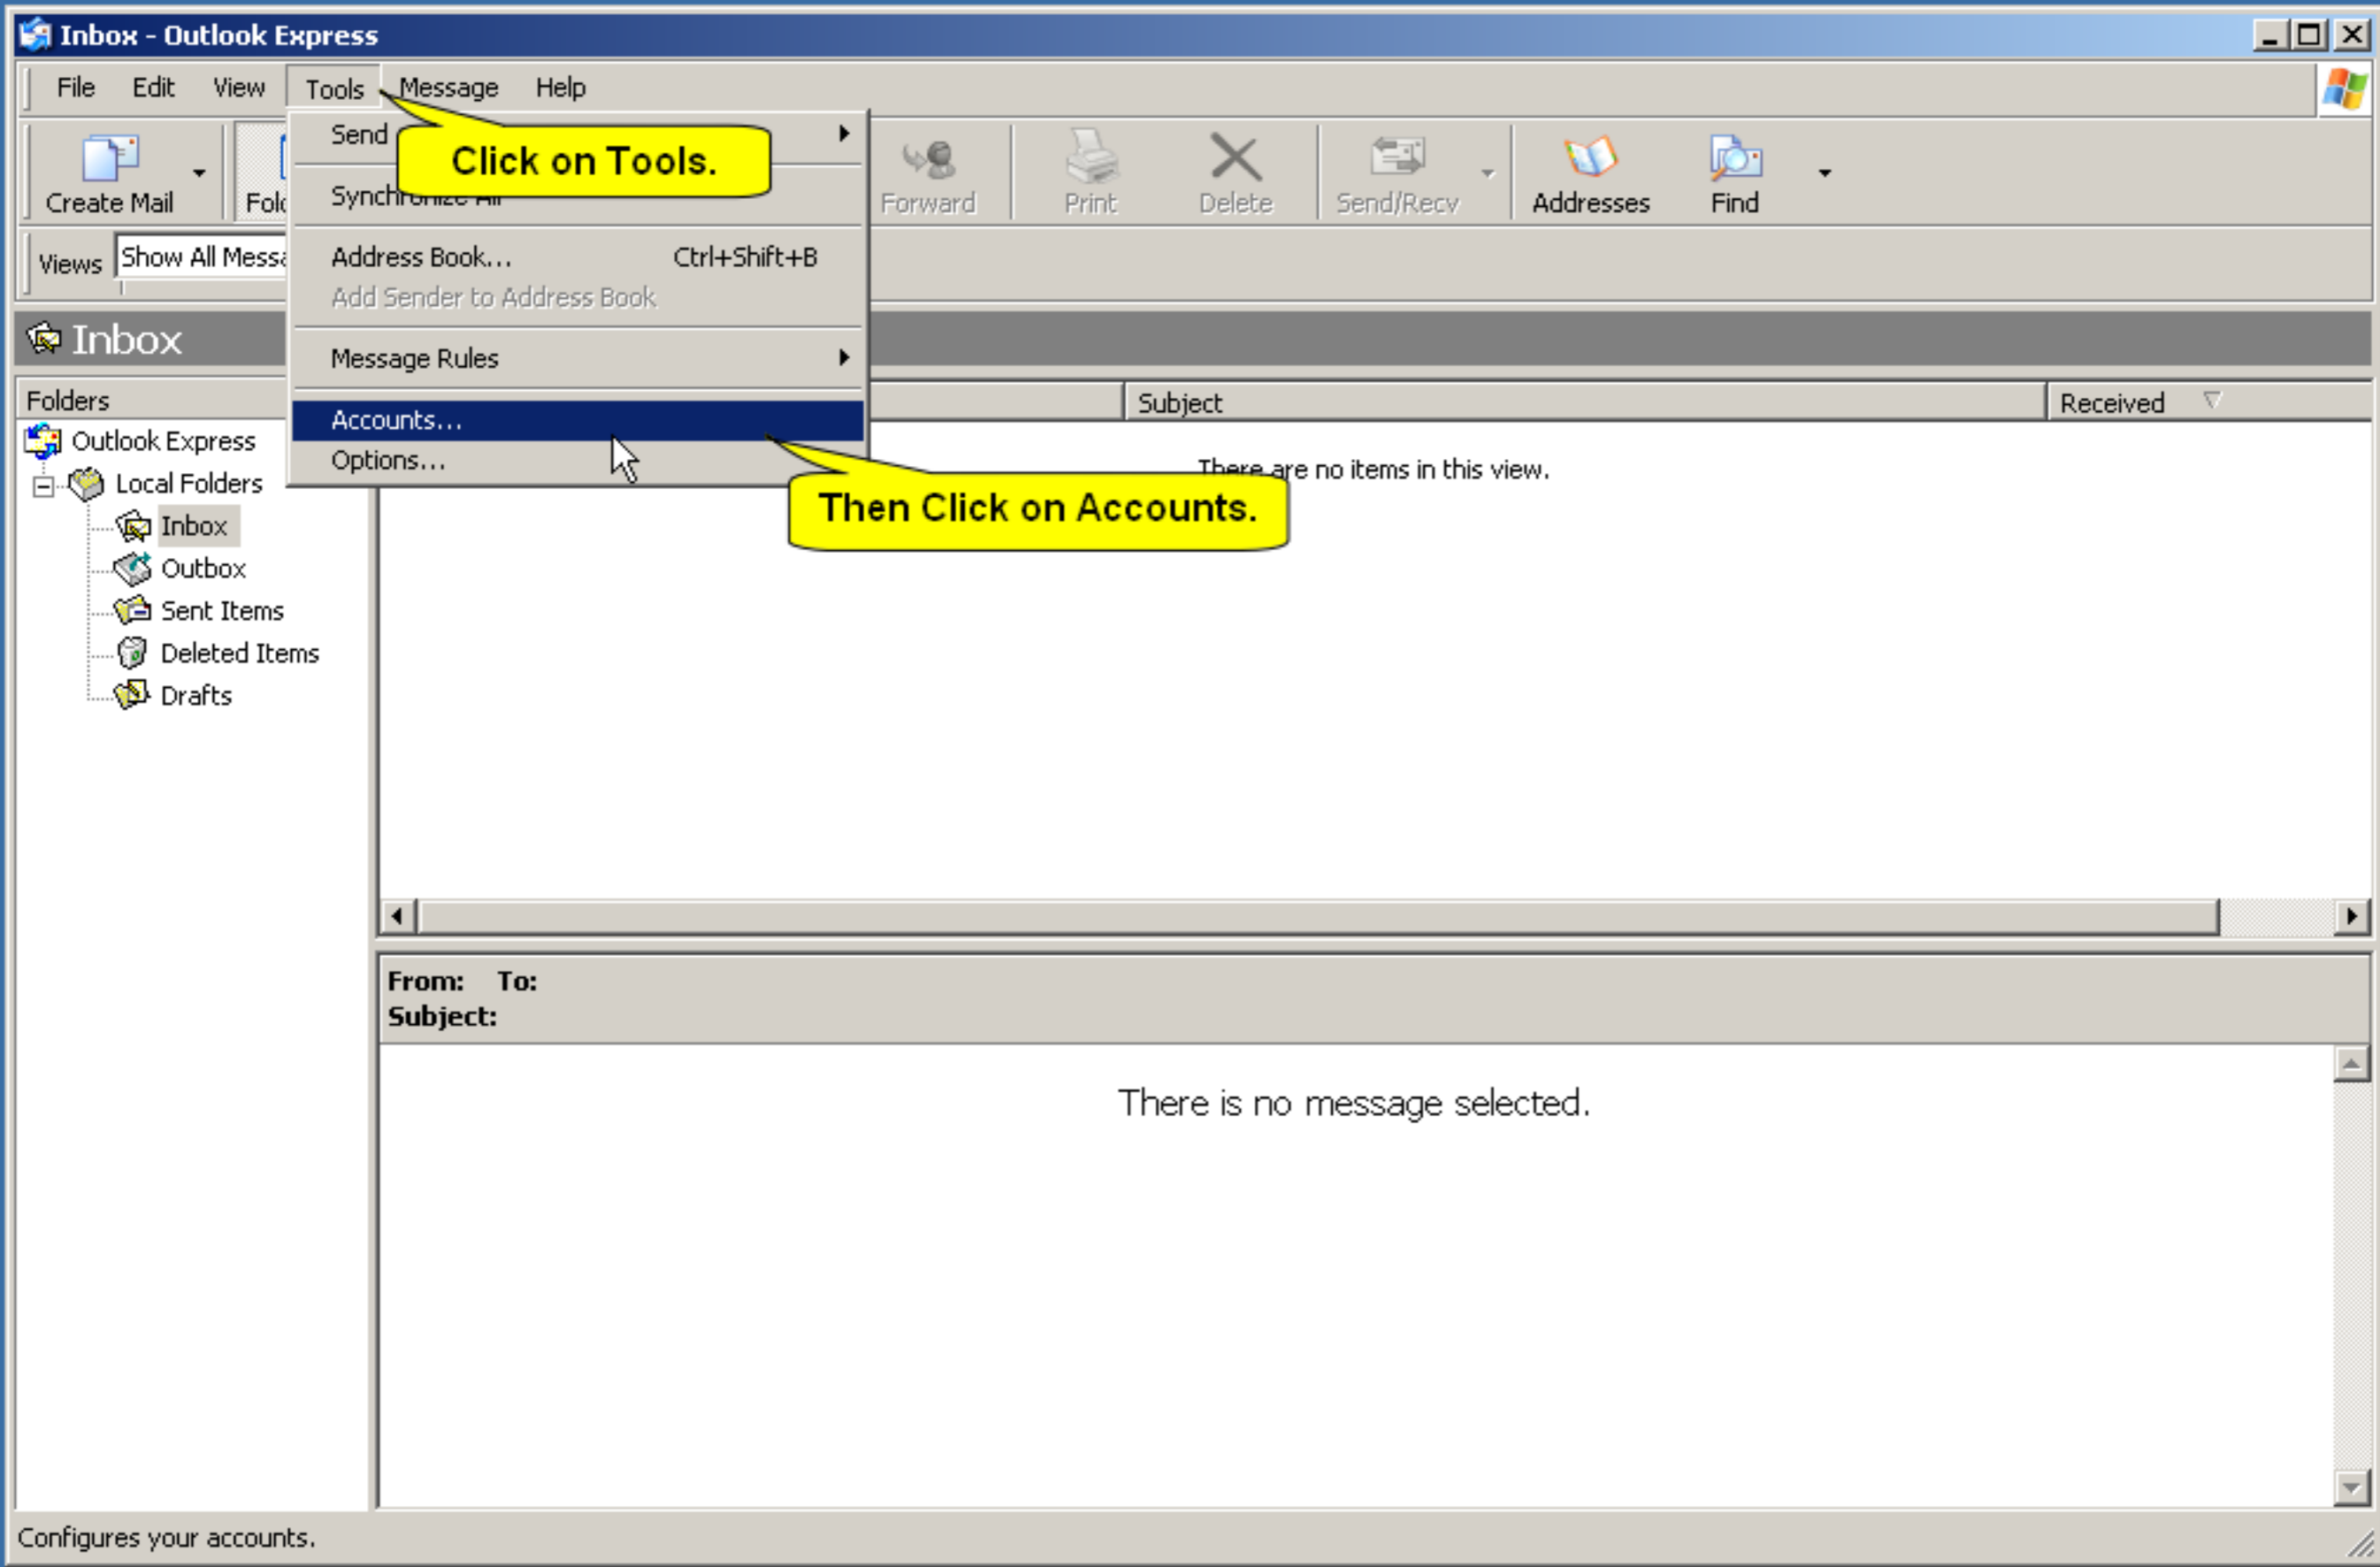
Inbox - Outlook Express

File Edit View Tools Message Help

Create Mail Fol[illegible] Forward Print Delete Send/Recv Addresses Find

Views Show All Mess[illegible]

Send
Click on Tools.
Synchr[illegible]
Address Book... Ctrl+Shift+B
Add Sender to Address Book
Message Rules
Accounts...
Options...

Then Click on Accounts.

Inbox

Folders
Outlook Express
Local Folders
Inbox
Outbox
Sent Items
Deleted Items
Drafts

Subject
Received

There are no items in this view.

From: To:
Subject:

There is no message selected.

Configures your accounts.